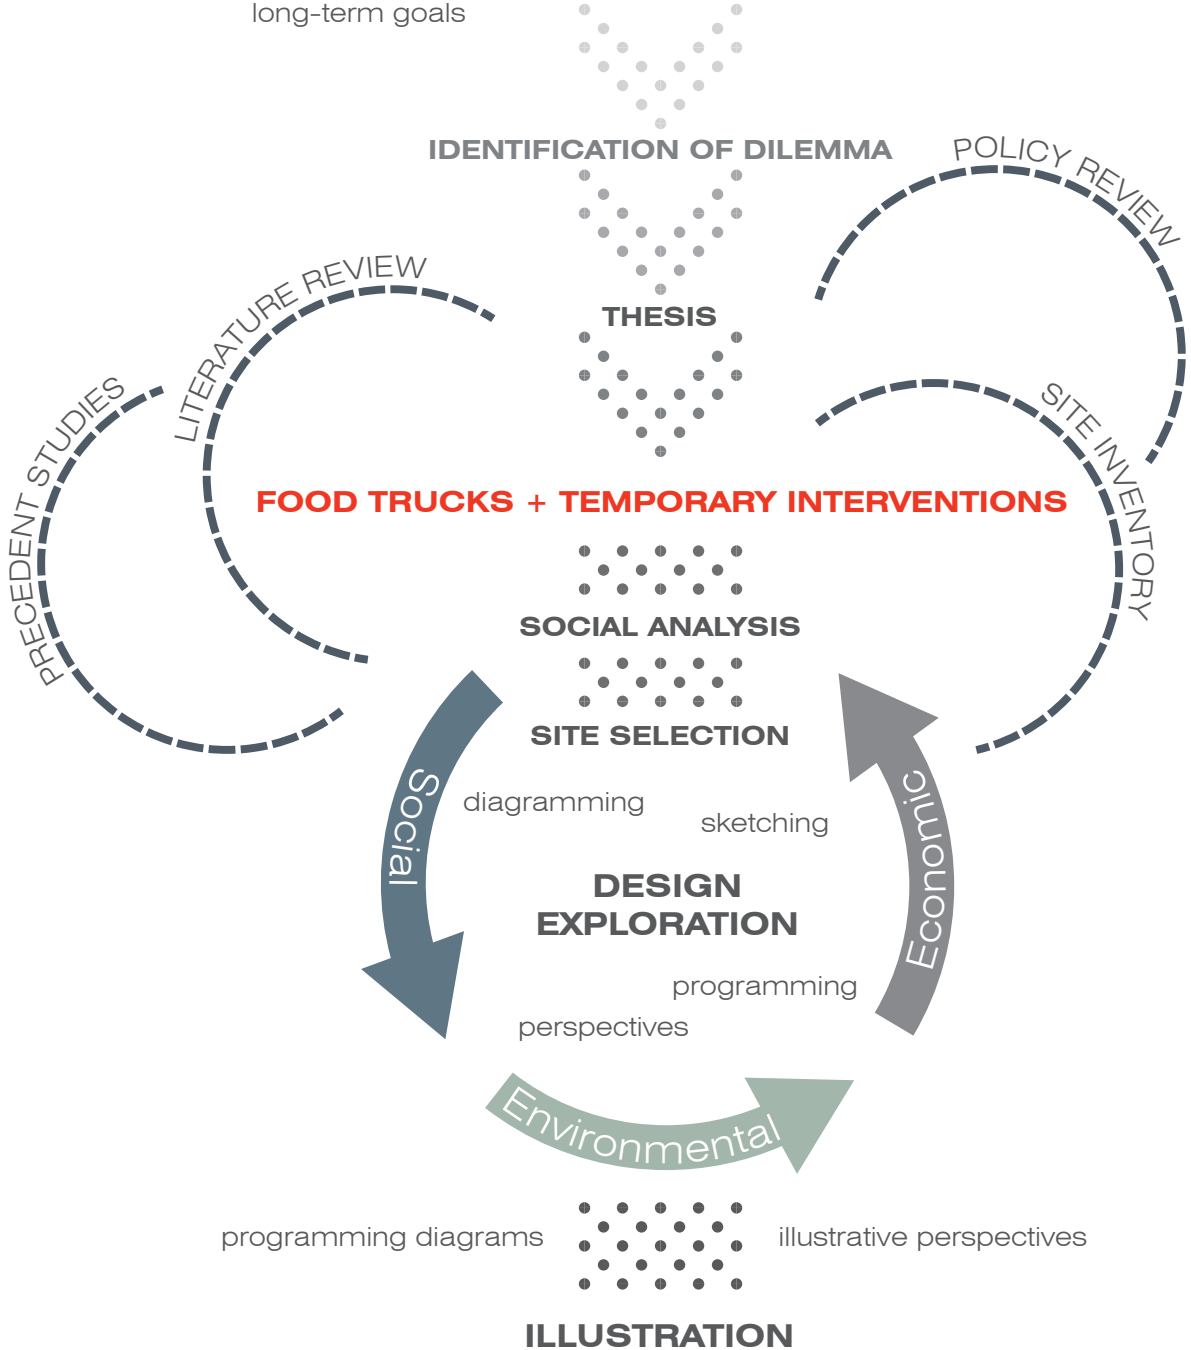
long-term goals

IDENTIFICATION OF DILEMMA

POLICY REVIEW

THESIS

LITERATURE REVIEW

PRECEDENT STUDIES

SITE INVENTORY

FOOD TRUCKS + TEMPORARY INTERVENTIONS

SOCIAL ANALYSIS

SITE SELECTION

Social

diagramming

sketching

Economic

DESIGN EXPLORATION

programming

perspectives

Environmental

programming diagrams

illustrative perspectives

ILLUSTRATION